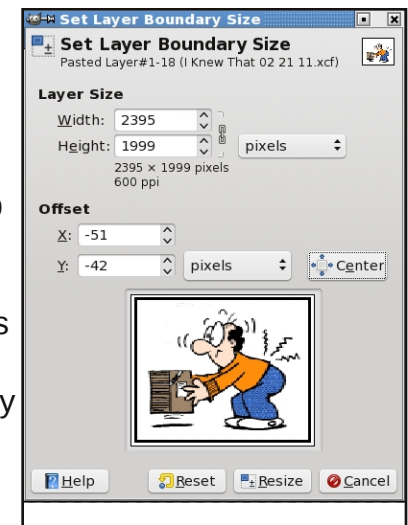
Set Layer Boundary Size

Set Layer Boundary Size
Pasted Layer#1-18 (I Knew That 02 21 11.xcf)

Layer Size
Width: 2395
Height: 1999
pixels
2395 × 1999 pixels
600 ppi

Offset
X: -51
Y: -42
pixels
Center

Help
Reset
Resize
Cancel